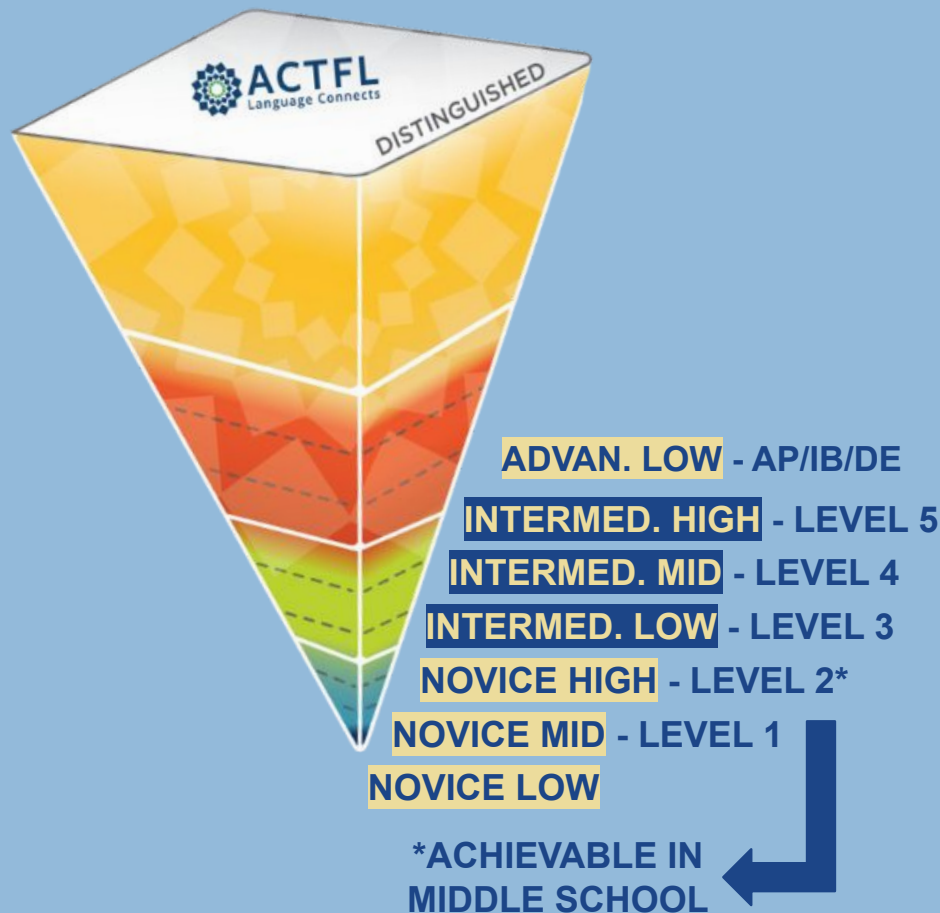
ACTFL
Language Connects
DISTINGUISHED

ADVAN. LOW - AP/IB/DE
INTERMED. HIGH - LEVEL 5
INTERMED. MID - LEVEL 4
INTERMED. LOW - LEVEL 3
NOVICE HIGH - LEVEL 2*
NOVICE MID - LEVEL 1
NOVICE LOW

*ACHIEVABLE IN MIDDLE SCHOOL